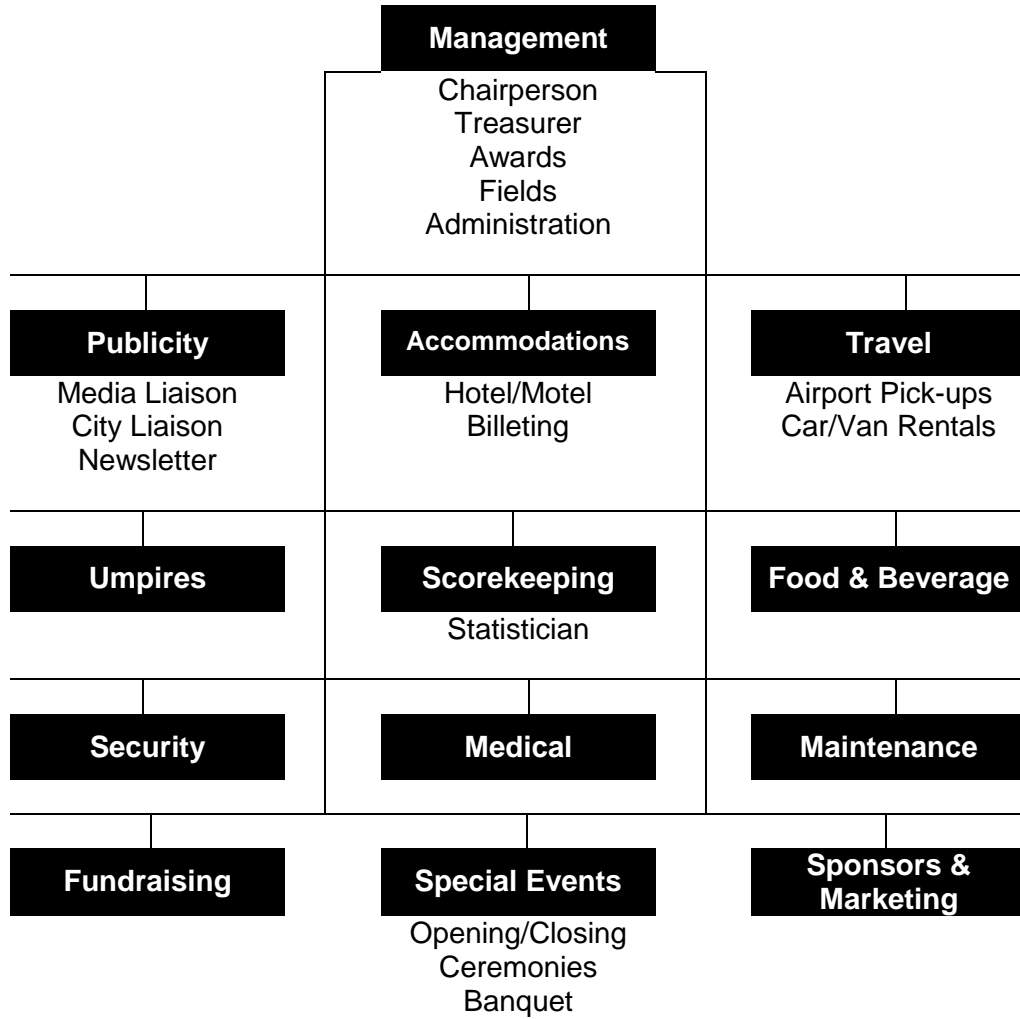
Management

Chairperson
Treasurer
Awards
Fields
Administration

Publicity

Media Liaison
City Liaison
Newsletter

Accommodations

Hotel/Motel
Billeting

Travel

Airport Pick-ups
Car/Van Rentals

Umpires

Scorekeeping

Statistician

Food & Beverage

Security

Medical

Maintenance

Fundraising

Special Events

Opening/Closing
Ceremonies
Banquet

Sponsors & Marketing